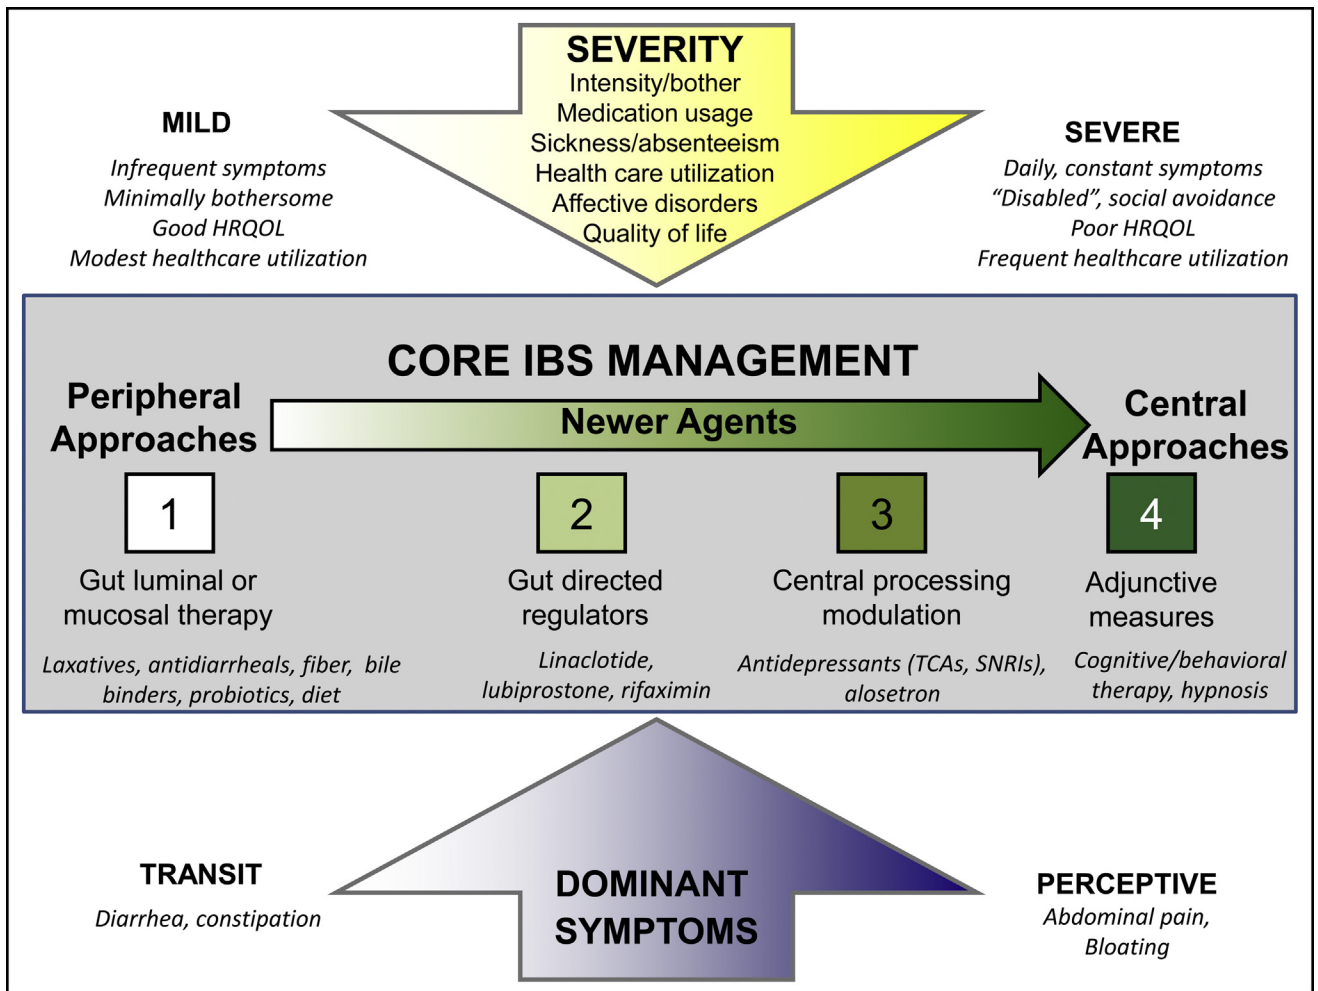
SEVERITY
Intensity/bother
Medication usage
Sickness/absenteeism
Health care utilization
Affective disorders
Quality of life

MILD
Infrequent symptoms
Minimally bothersome
Good HRQOL
Modest healthcare utilization

SEVERE
Daily, constant symptoms
"Disabled", social avoidance
Poor HRQOL
Frequent healthcare utilization

CORE IBS MANAGEMENT

Peripheral Approaches

Newer Agents

Central Approaches

1
Gut luminal or mucosal therapy
Laxatives, antidiarrheals, fiber, bile binders, probiotics, diet

2
Gut directed regulators
Linaclotide, lubiprostone, rifaximin

3
Central processing modulation
Antidepressants (TCAs, SNRIs), alosetron

4
Adjunctive measures
Cognitive/behavioral therapy, hypnosis

TRANSIT
Diarrhea, constipation

DOMINANT SYMPTOMS

PERCEPTIVE
Abdominal pain, Bloating